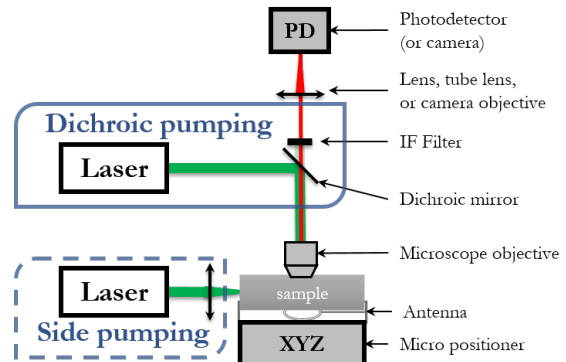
PD

Photodetector (or camera)

Lens, tube lens, or camera objective

Dichroic pumping

IF Filter

Laser

Dichroic mirror

Microscope objective

Laser

sample

Antenna

Side pumping

XYZ

Micro positioner